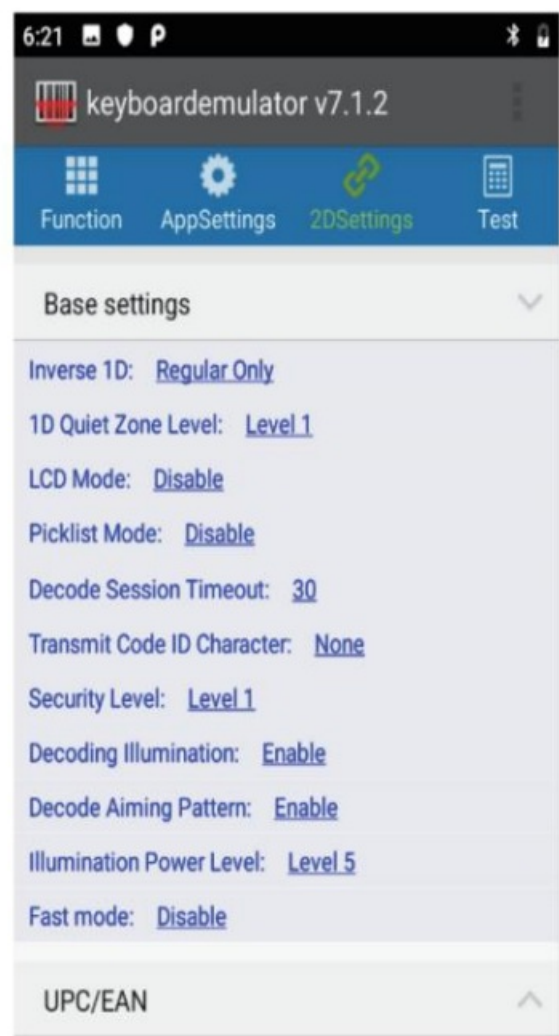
6:21

keyboardemulator v7.1.2

Function AppSettings 2DSettings Test

Base settings

Inverse 1D: Regular Only

1D Quiet Zone Level: Level 1

LCD Mode: Disable

Picklist Mode: Disable

Decode Session Timeout: 30

Transmit Code ID Character: None

Security Level: Level 1

Decoding Illumination: Enable

Decode Aiming Pattern: Enable

Illumination Power Level: Level 5

Fast mode: Disable

UPC/EAN